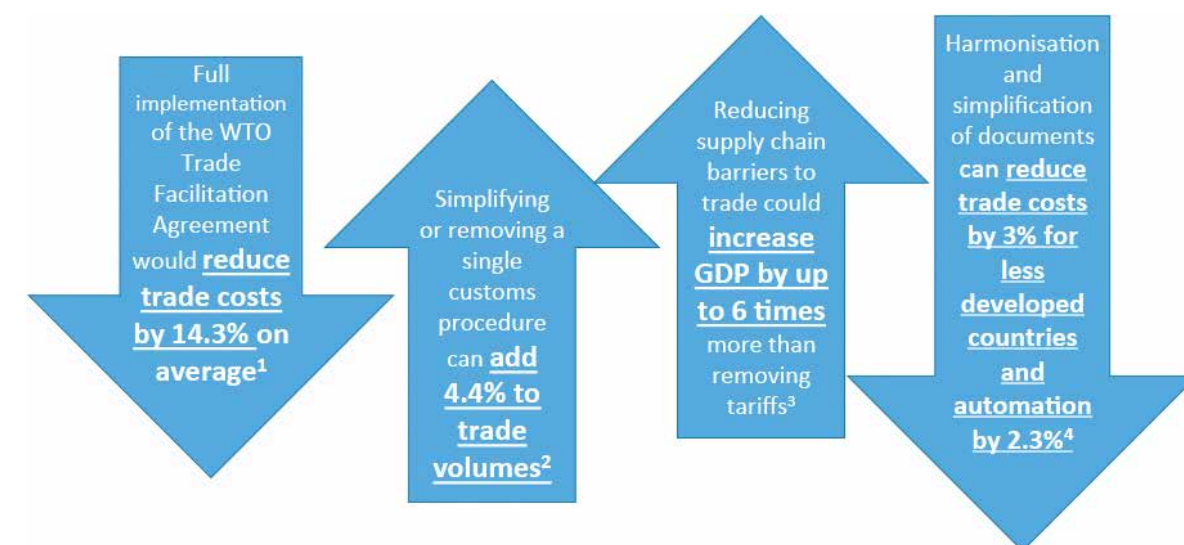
Full implementation of the WTO Trade Facilitation Agreement would reduce trade costs by 14.3% on average$^1$

Simplifying or removing a single customs procedure can add 4.4% to trade volumes$^2$

Reducing supply chain barriers to trade could increase GDP by up to 6 times more than removing tariffs$^3$

Harmonisation and simplification of documents can reduce trade costs by 3% for less developed countries and automation by 2.3%$^4$